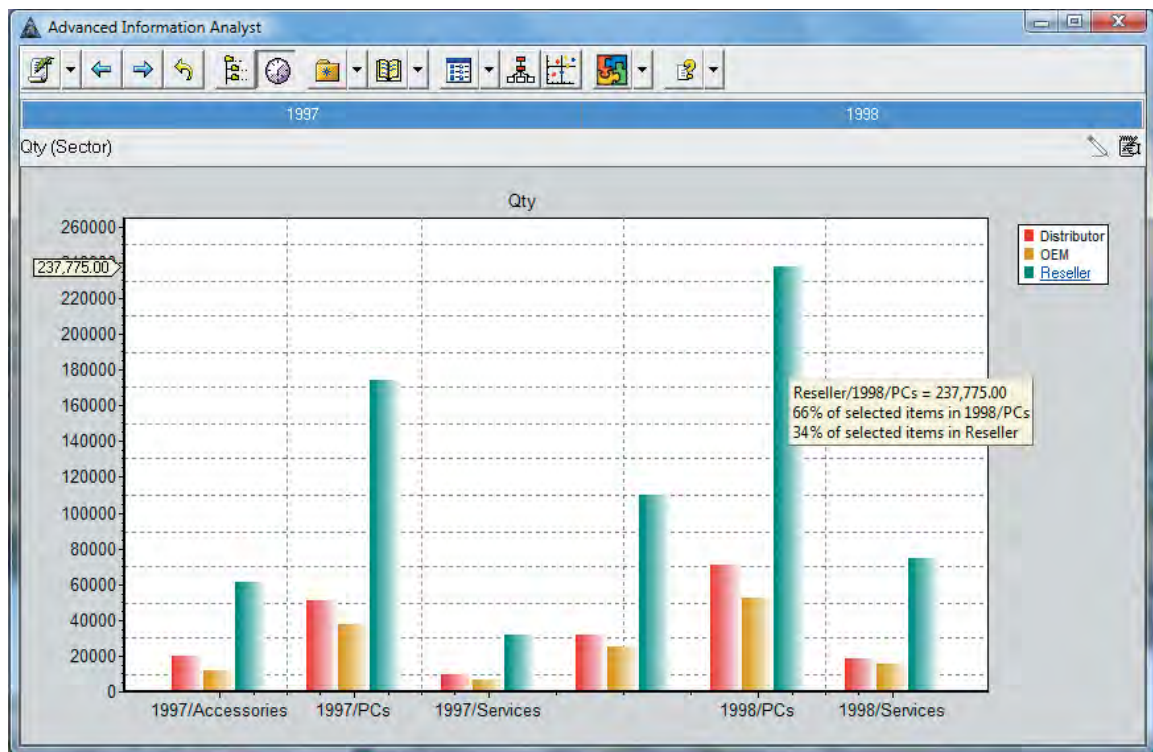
Advanced Information Analyst

1997

1998

Qty (Sector)

Qty

260000
237,775.00
220000
200000
180000
160000
140000
120000
100000
80000
60000
40000
20000
0

Distributor
OEM
Reseller

Reseller/1998/PCs = 237,775.00
66% of selected items in 1998/PCs
34% of selected items in Reseller

1997/Accessories
1997/PCs
1997/Services
1998/PCs
1998/Services